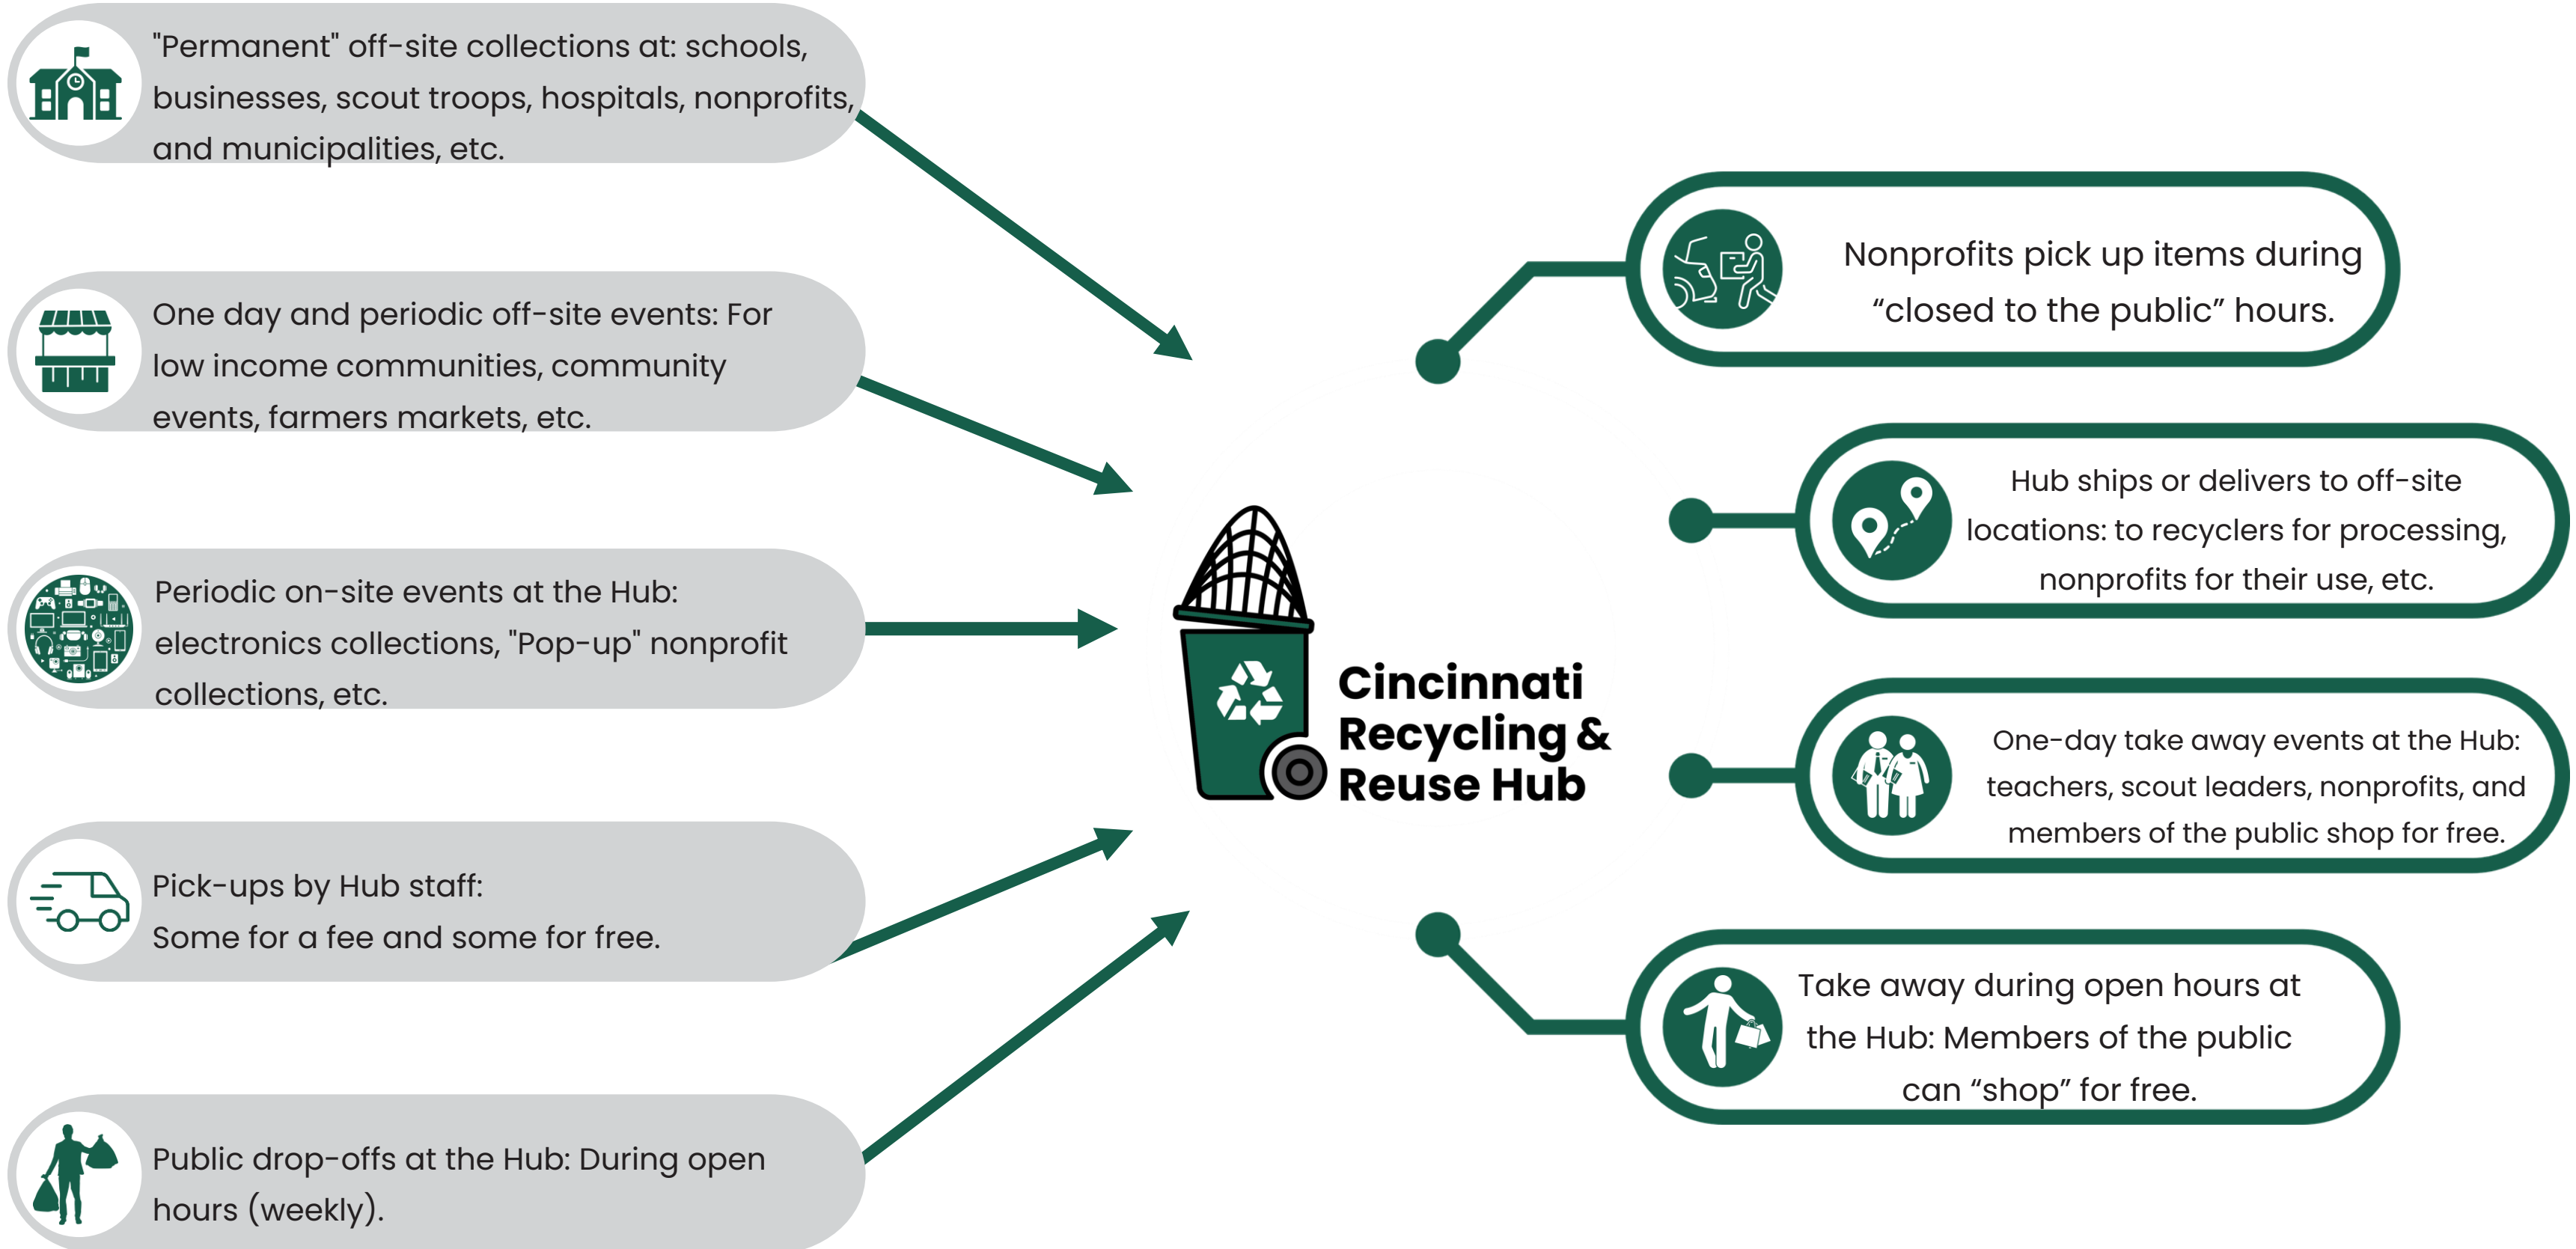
"Permanent" off-site collections at: schools, businesses, scout troops, hospitals, nonprofits, and municipalities, etc.

One day and periodic off-site events: For low income communities, community events, farmers markets, etc.

Periodic on-site events at the Hub: electronics collections, "Pop-up" nonprofit collections, etc.

Pick-ups by Hub staff:
Some for a fee and some for free.

Public drop-offs at the Hub: During open hours (weekly).

Cincinnati Recycling & Reuse Hub

Nonprofits pick up items during "closed to the public" hours.

Hub ships or delivers to off-site locations: to recyclers for processing, nonprofits for their use, etc.

One-day take away events at the Hub: teachers, scout leaders, nonprofits, and members of the public shop for free.

Take away during open hours at the Hub: Members of the public can "shop" for free.